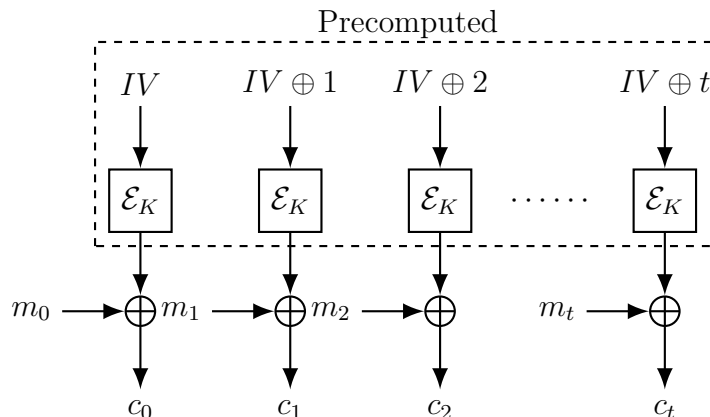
Precomputed

$IV$ $IV \oplus 1$ $IV \oplus 2$ $IV \oplus t$

$\mathcal{E}_K$ $\mathcal{E}_K$ $\mathcal{E}_K$ $\cdots\cdots$ $\mathcal{E}_K$

$m_0$ $\oplus$ $m_1$ $\oplus$ $m_2$ $\oplus$ $m_t$ $\oplus$

$c_0$ $c_1$ $c_2$ $c_t$